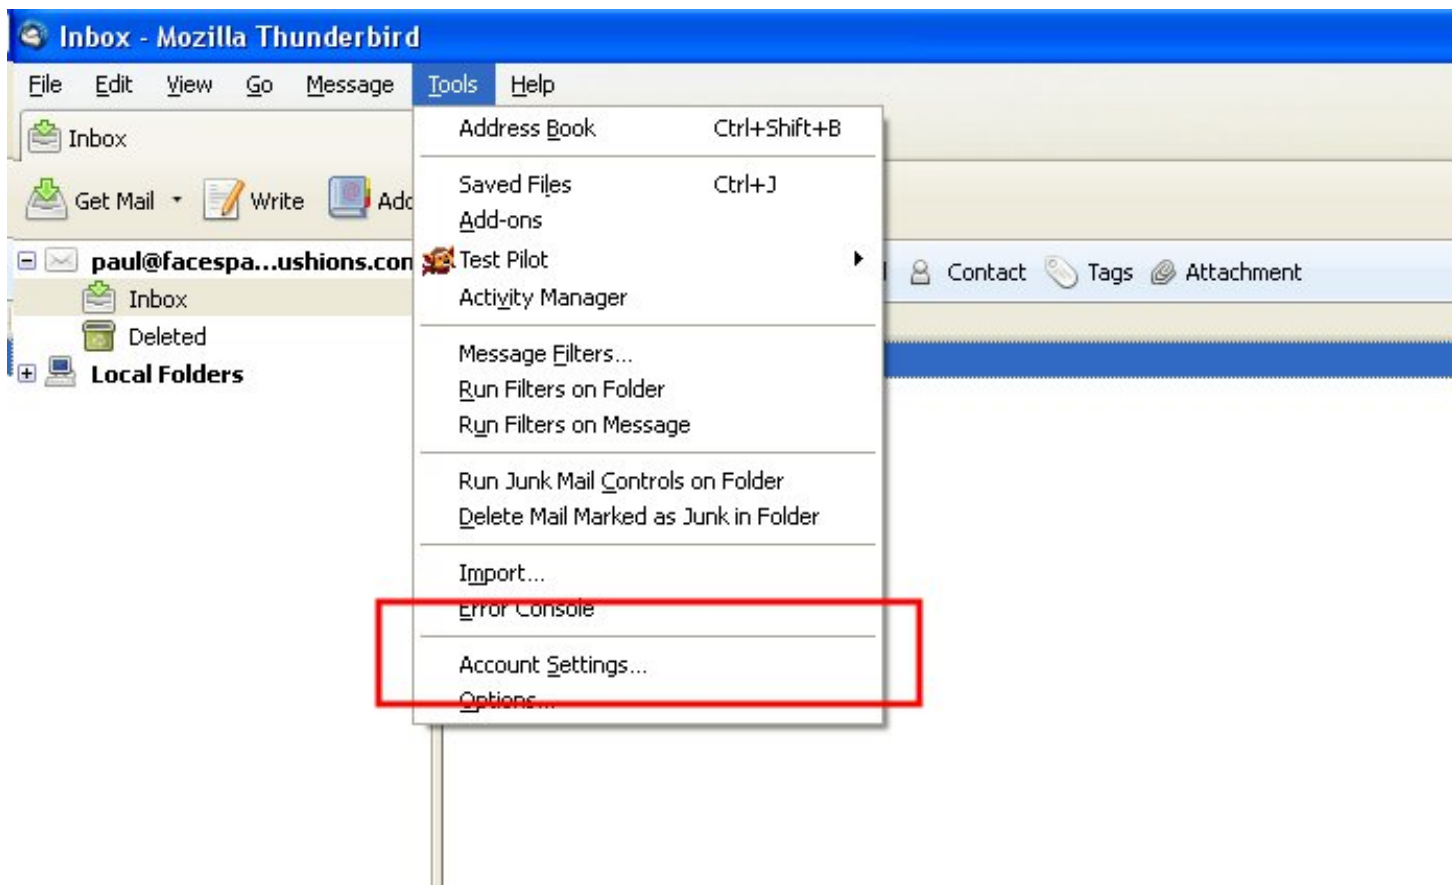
Inbox - Mozilla Thunderbird

File Edit View Go Message Tools Help

Inbox

Get Mail Write Adc

paul@facespa...ushions.con
Inbox
Deleted
Local Folders

Address Book Ctrl+Shift+B
Saved Files Ctrl+J
Add-ons
Test Pilot
Activity Manager
Message Filters...
Run Filters on Folder
Run Filters on Message
Run Junk Mail Controls on Folder
Delete Mail Marked as Junk in Folder
Import...
Error Console
Account Settings...
Options...

Contact Tags Attachment